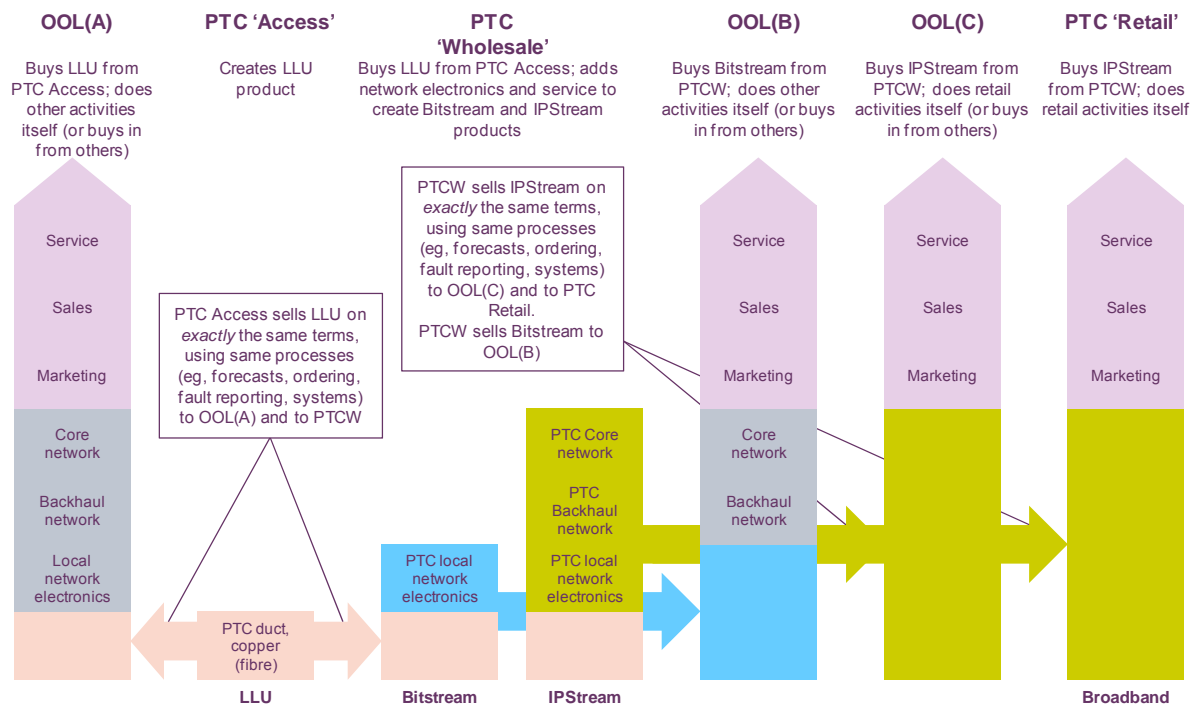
OOL(A)

Buys LLU from PTC Access; does other activities itself (or buys in from others)

PTC 'Access'

Creates LLU product

PTC 'Wholesale'

Buys LLU from PTC Access; adds network electronics and service to create Bitstream and IPStream products

OOL(B)

Buys Bitstream from PTCW; does other activities itself (or buys in from others)

OOL(C)

Buys IPStream from PTCW; does retail activities itself (or buys in from others)

PTC 'Retail'

Buys IPStream from PTCW; does retail activities itself

PTCW sells IPStream on *exactly* the same terms, using same processes (eg, forecasts, ordering, fault reporting, systems) to OOL(C) and to PTC Retail.
PTCW sells Bitstream to OOL(B)

PTC Access sells LLU on *exactly* the same terms, using same processes (eg, forecasts, ordering, fault reporting, systems) to OOL(A) and to PTCW

Service

Sales

Marketing

Core network

Backhaul network

Local network electronics

PTC duct, copper (fibre)

PTC local network electronics

PTC Core network

PTC Backhaul network

PTC local network electronics

Service

Sales

Marketing

Core network

Backhaul network

Service

Sales

Marketing

Service

Sales

Marketing

LLU

Bitstream

IPStream

Broadband